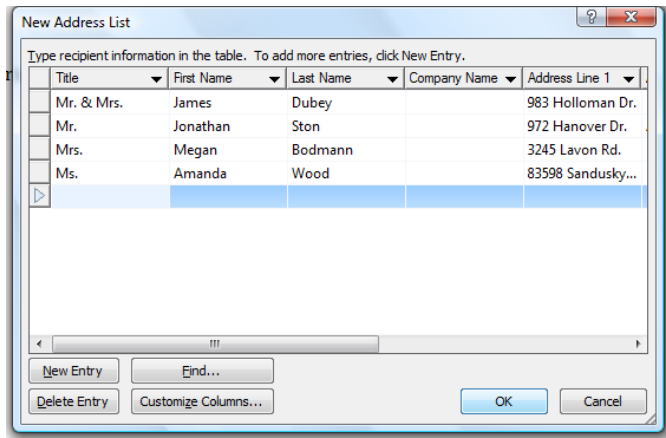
New Address List

Type recipient information in the table. To add more entries, click New Entry.

| Title | First Name | Last Name | Company Name | Address Line 1 |
|---|---|---|---|---|
| Mr. & Mrs. | James | Dubey | | 983 Holloman Dr. |
| Mr. | Jonathan | Ston | | 972 Hanover Dr. |
| Mrs. | Megan | Bodmann | | 3245 Lavon Rd. |
| Ms. | Amanda | Wood | | 83598 Sandusky... |
| | | | | |

New Entry
Find...
Delete Entry
Customize Columns...
OK
Cancel